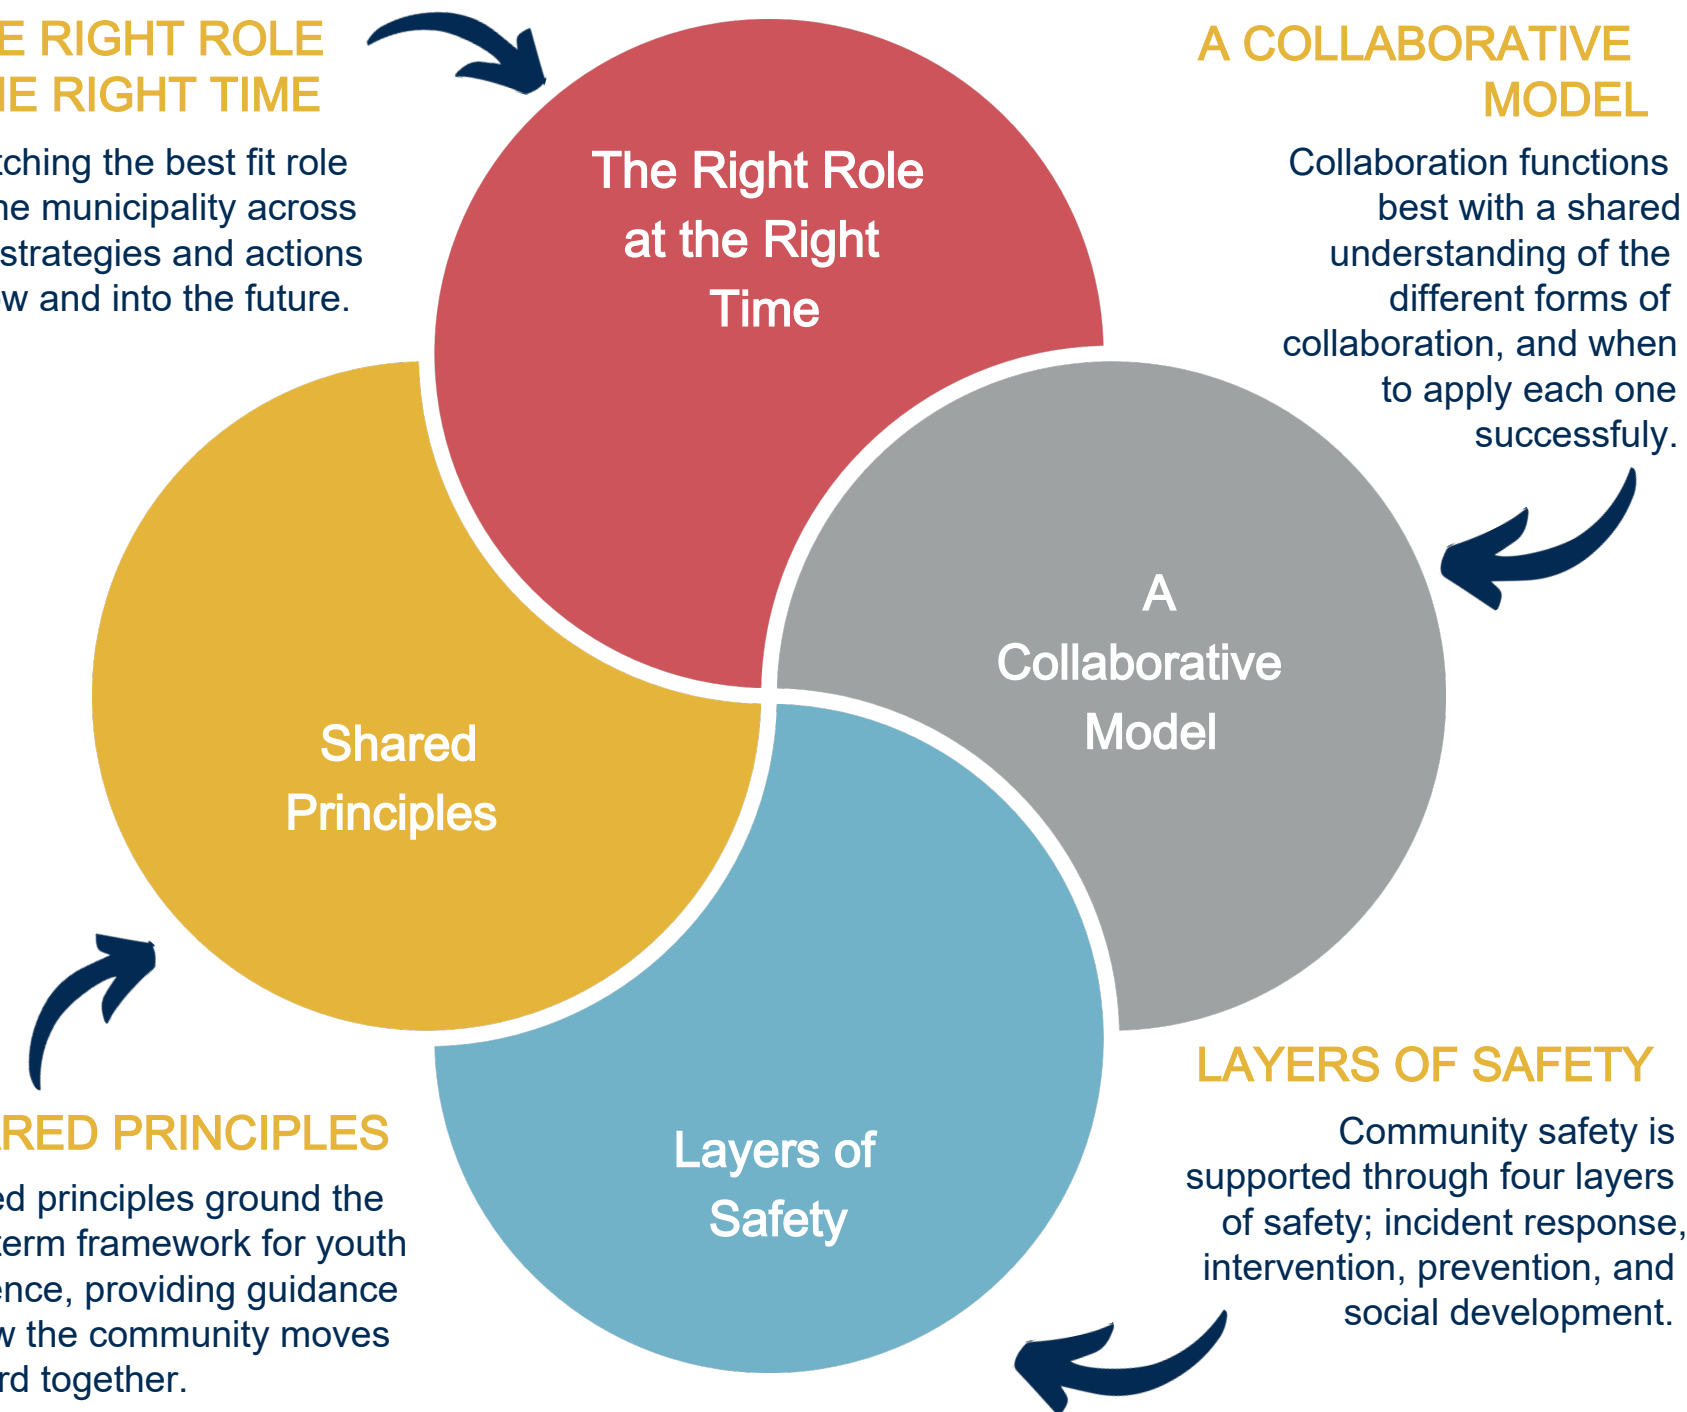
E RIGHT ROLE
IE RIGHT TIME

tching the best fit role he municipality across strategies and actions w and into the future.

The Right Role at the Right Time

A COLLABORATIVE MODEL

Collaboration functions best with a shared understanding of the different forms of collaboration, and when to apply each one successfuly.

Shared Principles

A Collaborative Model

Layers of Safety

LAYERS OF SAFETY

Community safety is supported through four layers of safety; incident response, intervention, prevention, and social development.

RED PRINCIPLES

ed principles ground the term framework for youth ence, providing guidance w the community moves rd together.